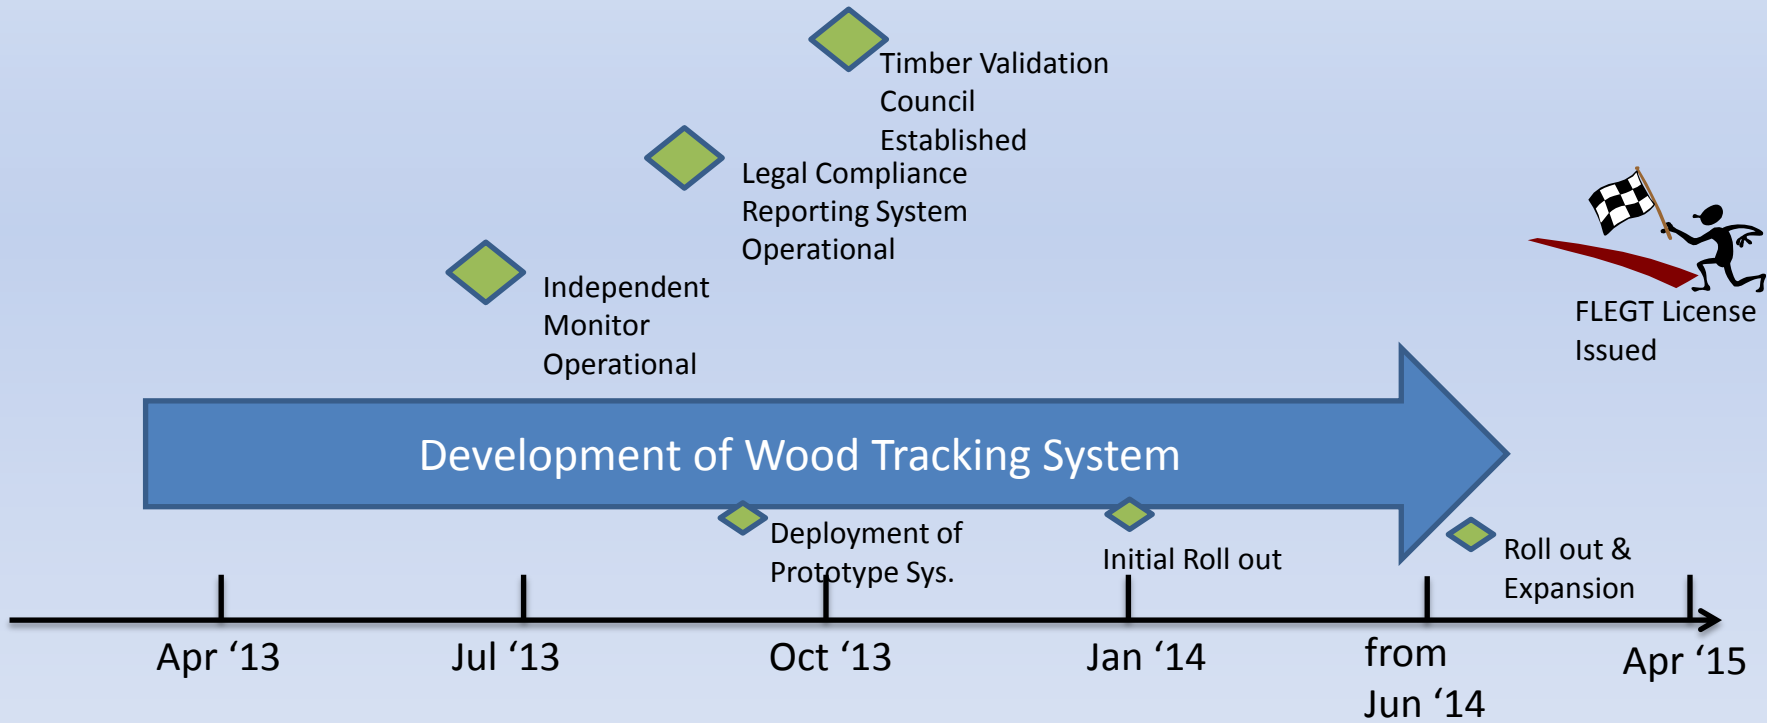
Timber Validation Council Established

Legal Compliance Reporting System Operational

Independent Monitor Operational

FLEGT License Issued

Development of Wood Tracking System

Deployment of Prototype Sys.

Initial Roll out

Roll out & Expansion

Apr ‘13

Jul ‘13

Oct ‘13

Jan ‘14

from Jun ‘14

Apr ‘15